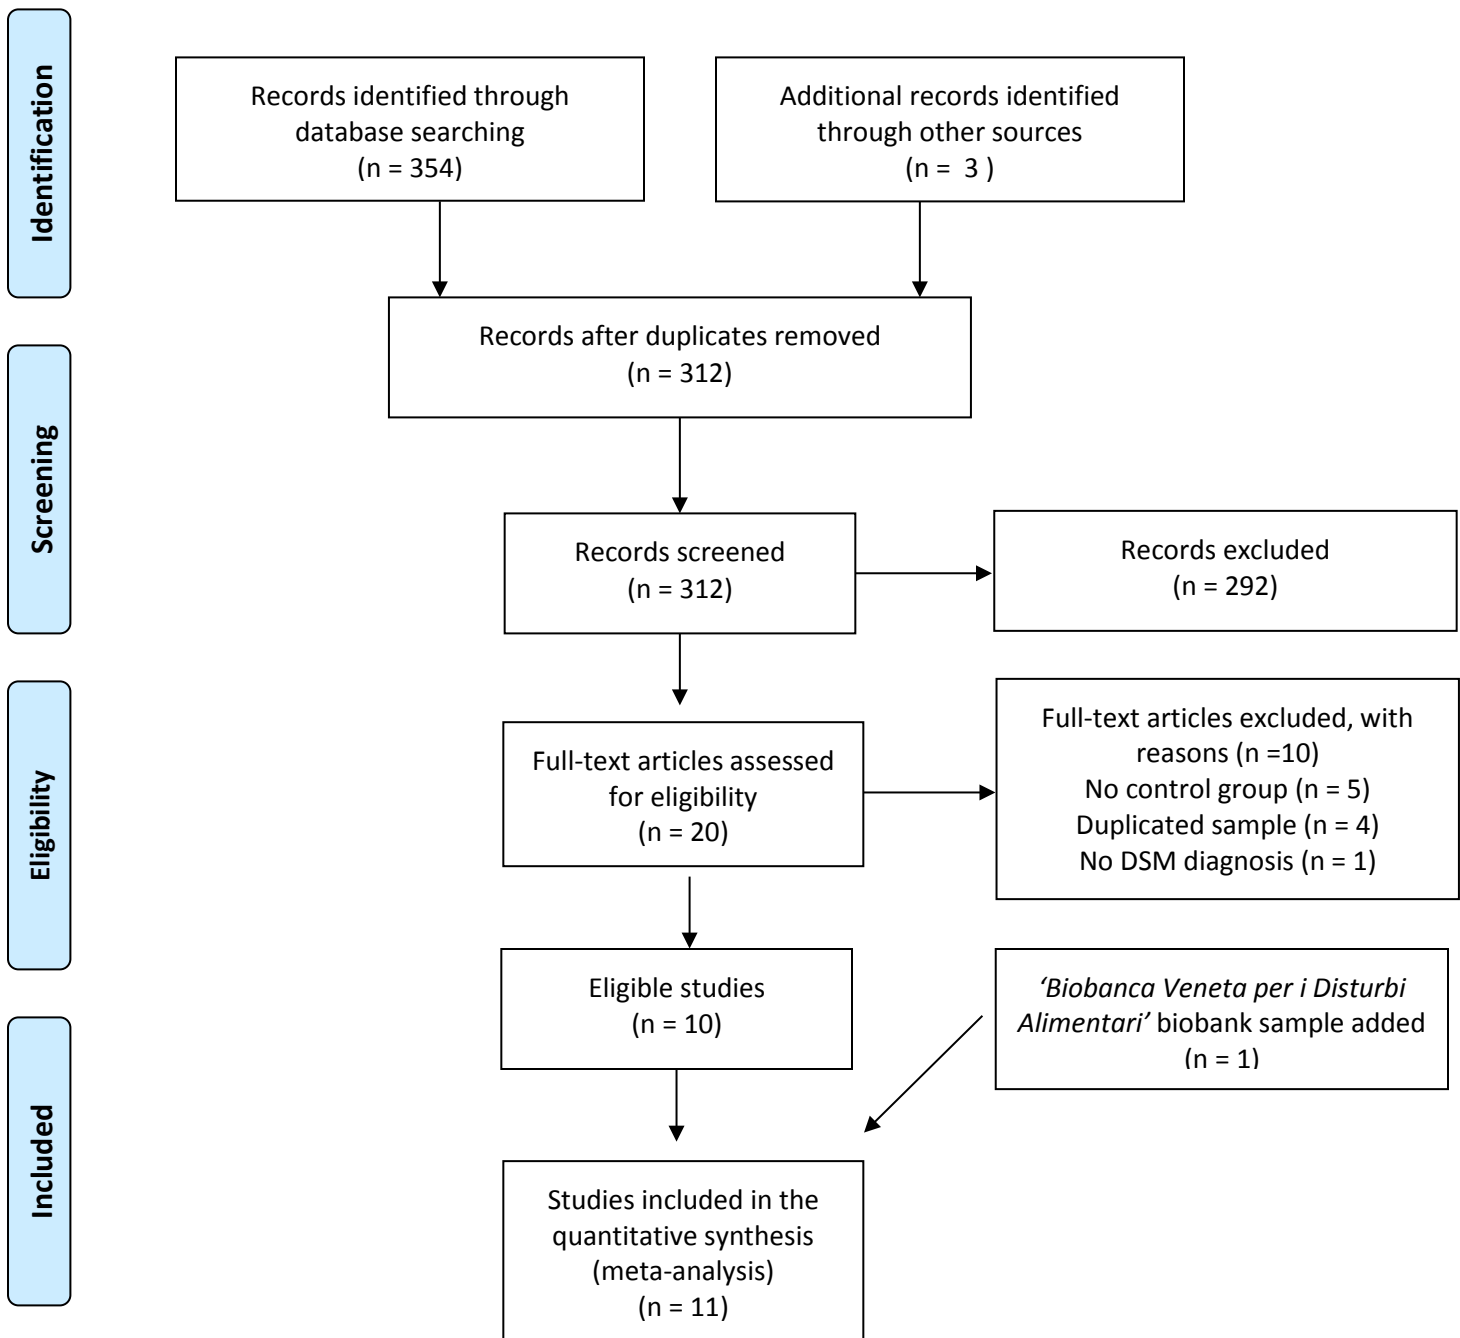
Identification

Records identified through database searching (n = 354)

Additional records identified through other sources (n = 3 )

Records after duplicates removed (n = 312)

Screening

Records screened (n = 312)

Records excluded (n = 292)

Eligibility

Full-text articles assessed for eligibility (n = 20)

Full-text articles excluded, with reasons (n =10)
No control group (n = 5)
Duplicated sample (n = 4)
No DSM diagnosis (n = 1)

Eligible studies (n = 10)

*'Biobanca Veneta per i Disturbi Alimentari'* biobank sample added (n = 1)

Included

Studies included in the quantitative synthesis (meta-analysis) (n = 11)